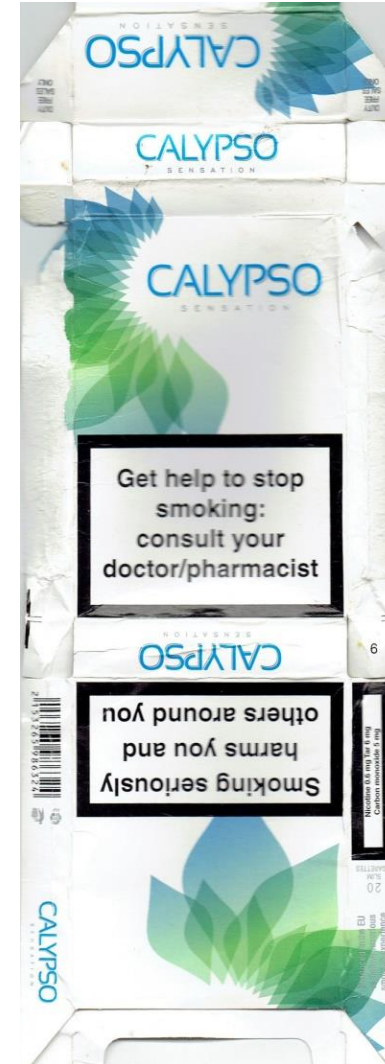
CALYPSO
SENSATION

DUTY FREE SALES ONLY

CALYPSO
SENSATION

CALYPSO
SENSATION

Get help to stop smoking: consult your doctor/pharmacist

CALYPSO
SENSATION

6

Smoking seriously harms you and others around you

Nicotine 0.6 mg Tar 6 mg Carbon monoxide 5 mg

SLIM
20

CALYPSO
SENSATION